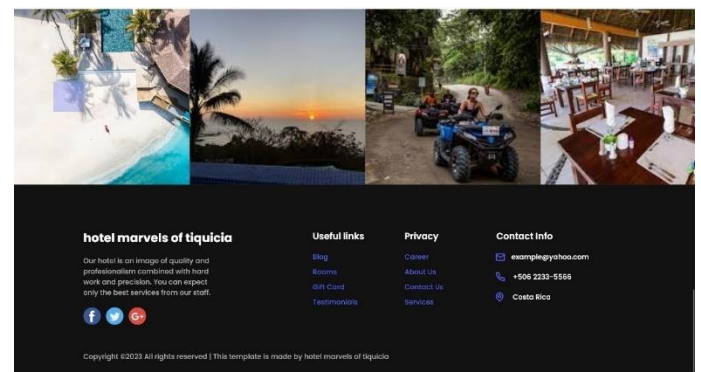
hotel marvels of tiquicia

Our hotel is an image of quality and profesionalism combined with hard work and precision. You can expect only the best services from our staff.

Useful links

Blog
Rooms
Gift Card
Testimonials

Privacy

Career
About Us
Contact Us
Services

Contact Info

example@yahoo.com
+506 2233-5566
Costa Rica

Copyright ©2023 All rights reserved | This template is made by hotel marvels of tiquicia